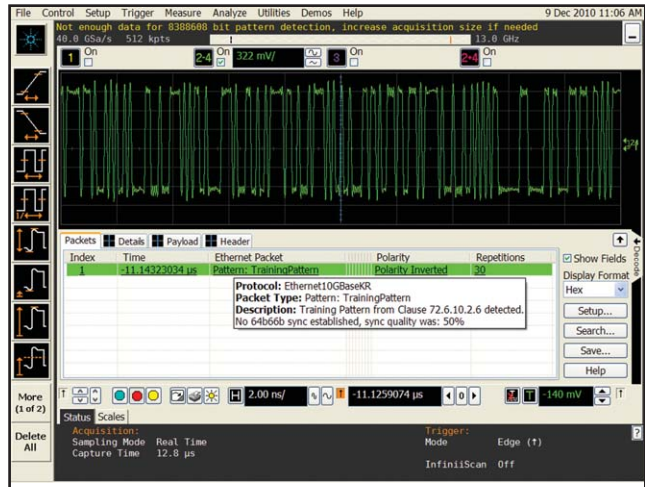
File Control Setup Trigger Measure Analyze Utilities Demos Help 9 Dec 2010 11:06 AM

Not enough data for 8388608 bit pattern detection, increase acquisition size if needed

40.0 GSa/s 512 kpts 13.0 GHz

1 On 2-4 On 322 mV/ 3 On 2-4 On

Packets Details Payload Header

| Index | Time | Ethernet Packet | Polarity | Repetitions |
|---|---|---|---|---|
| 1 | -11.14323034 µs | Pattern: TrainingPattern | Polarity Inverted | 30 |

Protocol: Ethernet10GBaseKR
Packet Type: Pattern: TrainingPattern
Description: Training Pattern from Clause 72.6.10.2.6 detected.
No 64b66b sync established, sync quality was: 50%

Show Fields
Display Format
Hex
Setup...
Search...
Save...
Help
Decode

More (1 of 2)

2.00 ns/ -11.1259074 µs -140 mV

Delete All

Status Scales

Acquisition:
Sampling Mode Real Time
Capture Time 12.8 µs

Trigger:
Mode Edge (↑)
InfiniiScan Off